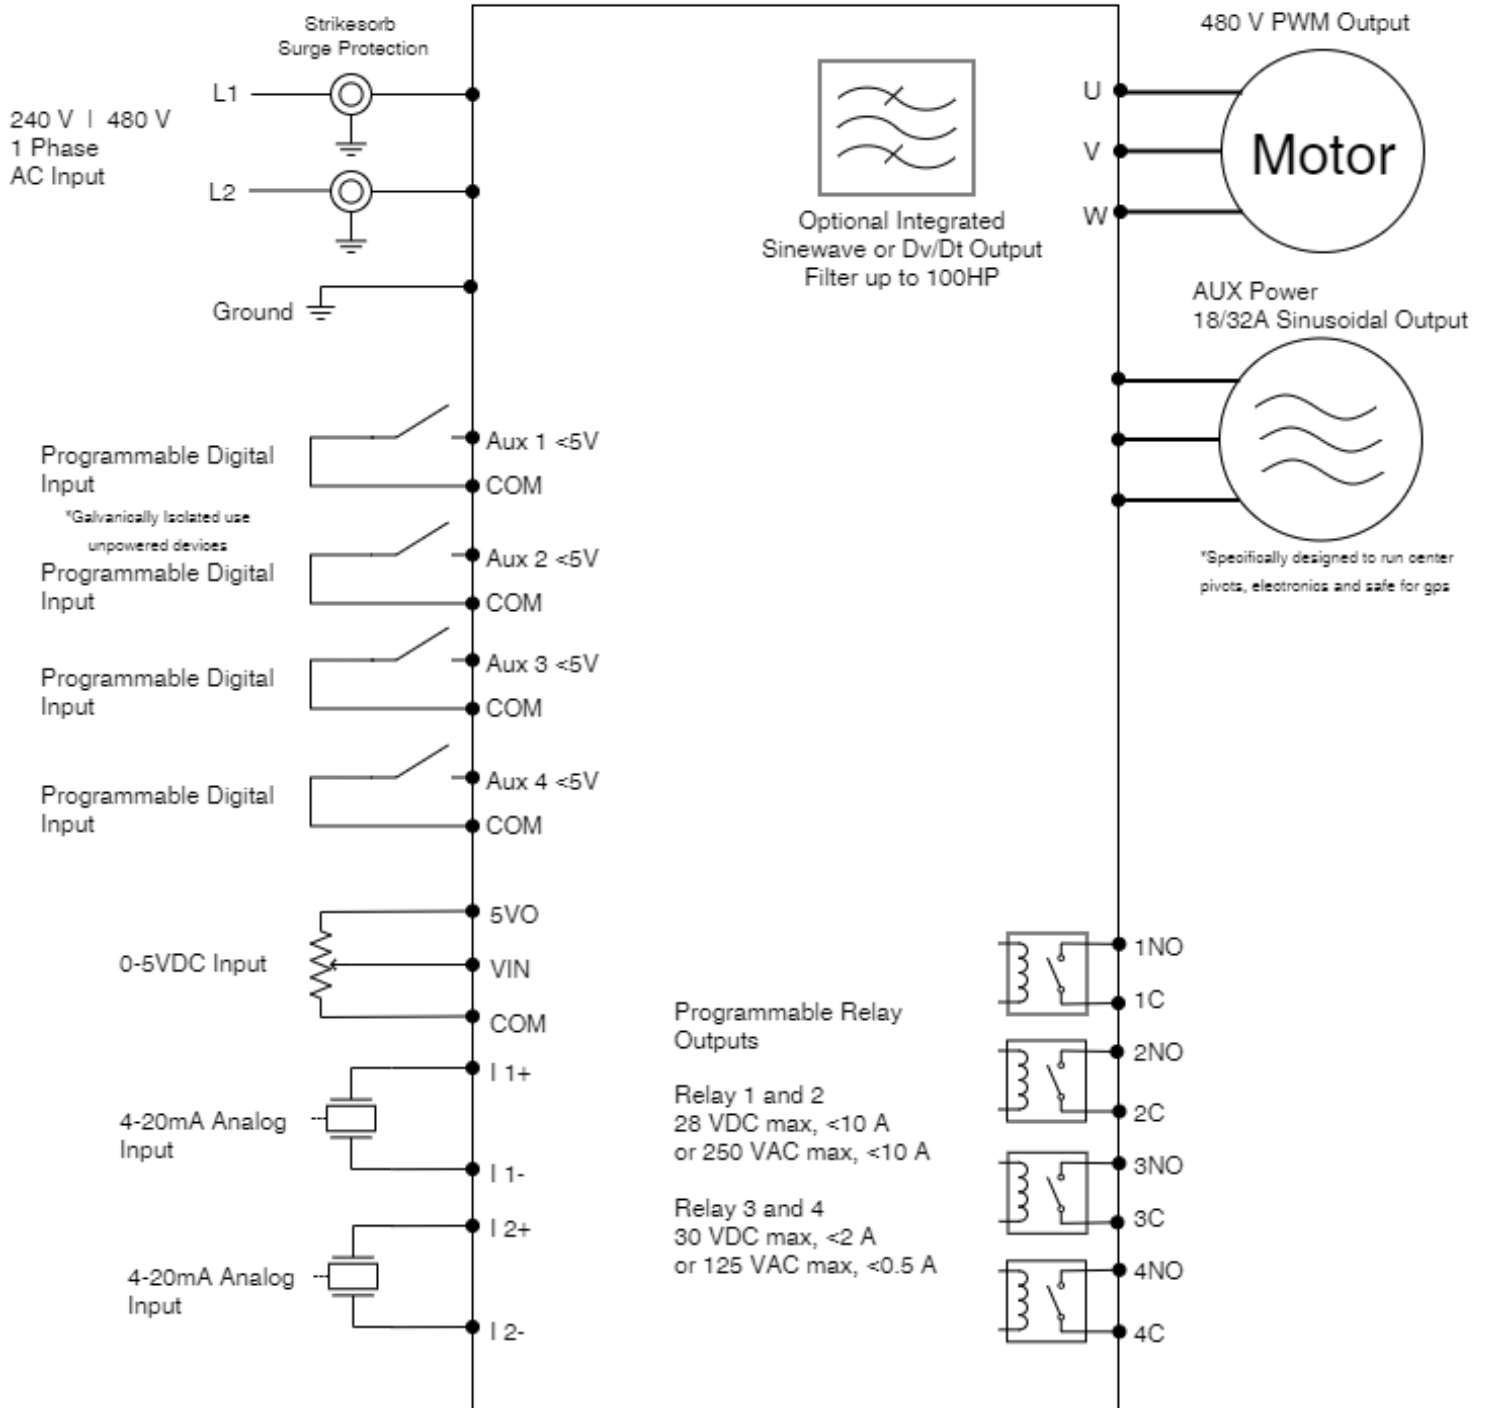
Strikesorb
Surge Protection

240 V | 480 V
1 Phase
AC Input

L1

L2

Ground

Optional Integrated Sinewave or Dv/Dt Output Filter up to 100HP

480 V PWM Output

U
V
W

Motor

AUX Power
18/32A Sinusoidal Output

*Specifically designed to run center pivots, electronics and safe for gps

Programmable Digital Input

Aux 1 <5V
COM

*Galvanically Isolated use unpowered devices

Programmable Digital Input

Aux 2 <5V
COM

Programmable Digital Input

Aux 3 <5V
COM

Programmable Digital Input

Aux 4 <5V
COM

0-5VDC Input

5VO
VIN
COM

4-20mA Analog Input

I 1+
I 1-

4-20mA Analog Input

I 2+
I 2-

Programmable Relay Outputs

Relay 1 and 2
28 VDC max, <10 A
or 250 VAC max, <10 A

Relay 3 and 4
30 VDC max, <2 A
or 125 VAC max, <0.5 A

1NO
1C
2NO
2C
3NO
3C
4NO
4C